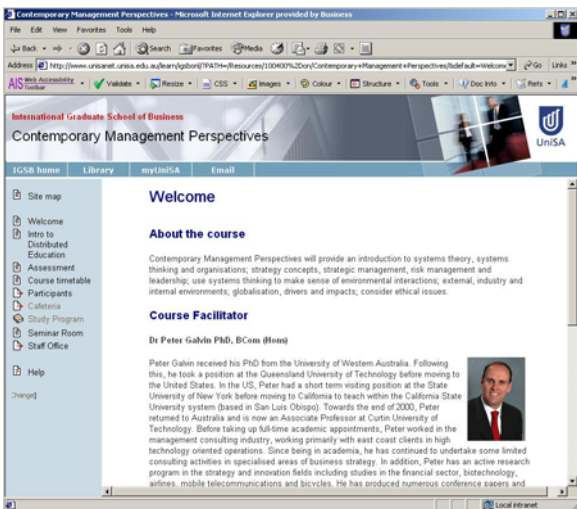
Contemporary Management Perspectives - Microsoft Internet Explorer provided by Business

File Edit View Favorites Tools Help

Back Search Favorites Media

Address http://www.unisanet.unisa.edu.au/learn/igsbonl/?PATH=/Resources/100400%20on/Contemporary+Management+Perspectives/&default=Welcome Go Links

AIS Web Accessibility Toolbar Validate Resize CSS Images Colour Structure Tools Doc Info Refs

International Graduate School of Business

Contemporary Management Perspectives

UniSA

IGSB home Library myUniSA Email

Site map

Welcome

Intro to Distributed Education

Assessment

Course timetable

Participants

Cafeteria

Study Program

Seminar Room

Staff Office

Help

Change]

Welcome

About the course

Contemporary Management Perspectives will provide an introduction to systems theory, systems thinking and organisations; strategy concepts, strategic management, risk management and leadership; use systems thinking to make sense of environmental interactions; external, industry and internal environments; globalisation, drivers and impacts; consider ethical issues.

Course Facilitator

Dr Peter Galvin PhD, BCom (Hons)

Peter Galvin received his PhD from the University of Western Australia. Following this, he took a position at the Queensland University of Technology before moving to the United States. In the US, Peter had a short term visiting position at the State University of New York before moving to California to teach within the California State University system (based in San Luis Obispo). Towards the end of 2000, Peter returned to Australia and is now an Associate Professor at Curtin University of Technology. Before taking up full-time academic appointments, Peter worked in the management consulting industry, working primarily with east coast clients in high technology oriented operations. Since being in academia, he has continued to undertake some limited consulting activities in specialised areas of business strategy. In addition, Peter has an active research program in the strategy and innovation fields including studies in the financial sector, biotechnology, airlines, mobile telecommunications and bicycles. He has produced numerous conference papers and

Local intranet